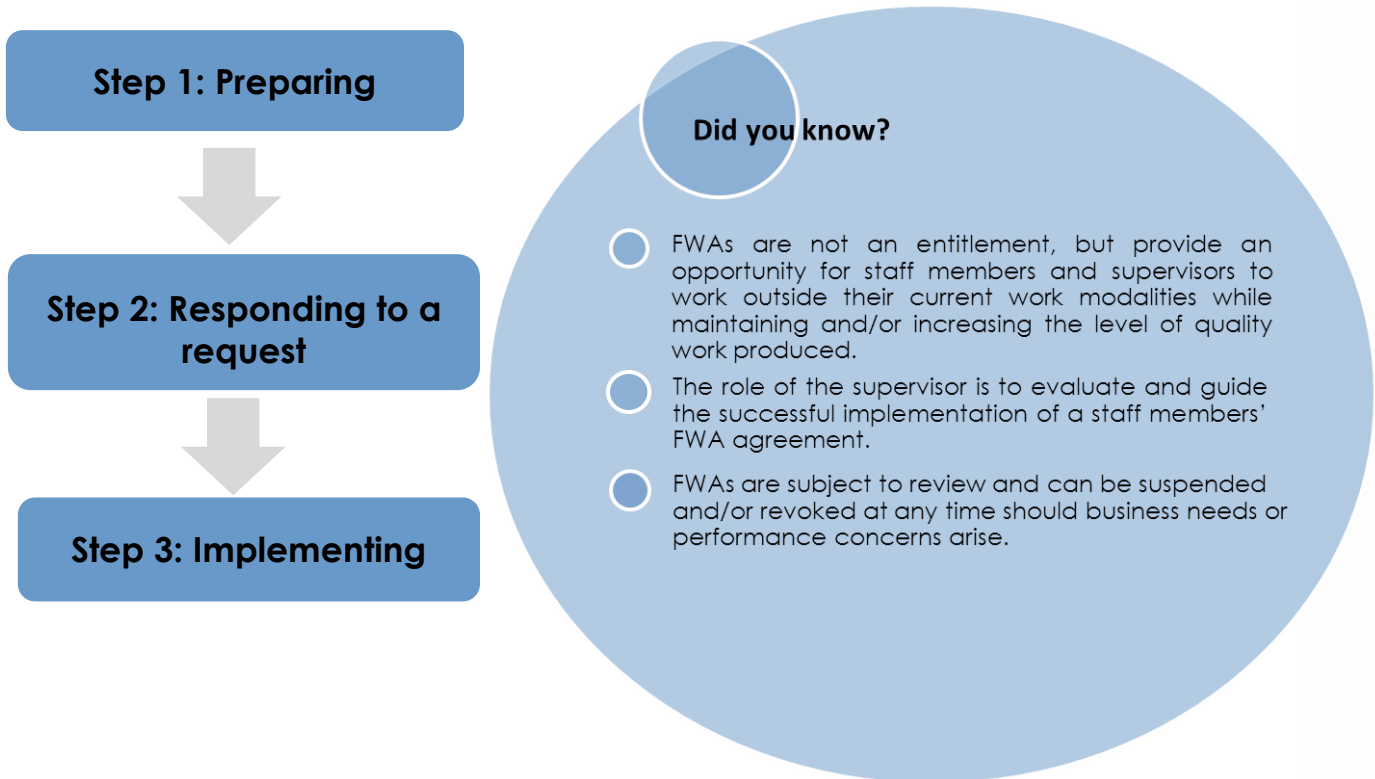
Step 1: Preparing

Step 2: Responding to a request

Step 3: Implementing

Did you know?

FWAs are not an entitlement, but provide an opportunity for staff members and supervisors to work outside their current work modalities while maintaining and/or increasing the level of quality work produced.

The role of the supervisor is to evaluate and guide the successful implementation of a staff members' FWA agreement.

FWAs are subject to review and can be suspended and/or revoked at any time should business needs or performance concerns arise.